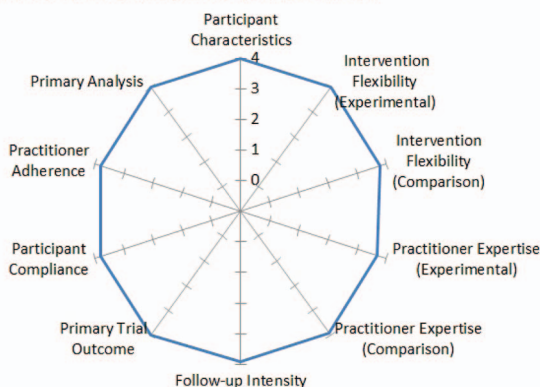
Participant Characteristics
4
3
2
1
0
Intervention Flexibility (Experimental)
Intervention Flexibility (Comparison)
Practitioner Expertise (Experimental)
Practitioner Expertise (Comparison)
Follow-up Intensity
Primary Trial Outcome
Participant Compliance
Practitioner Adherence
Primary Analysis